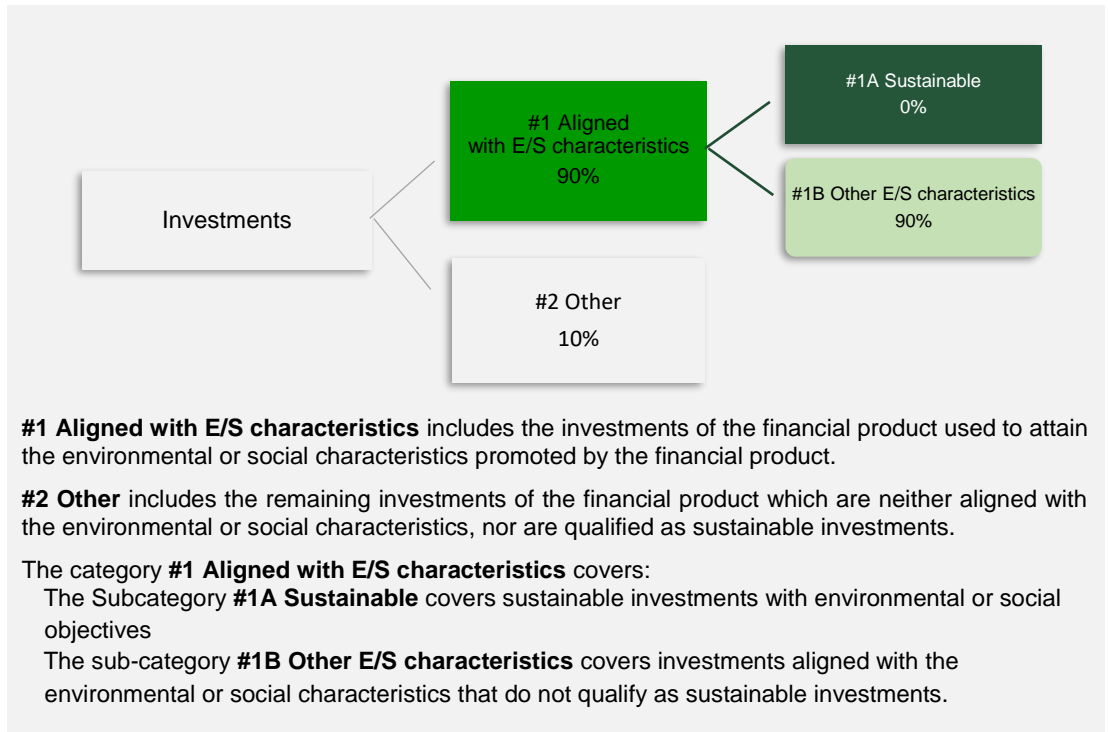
Investments

#1 Aligned with E/S characteristics
90%

#1A Sustainable
0%

#1B Other E/S characteristics
90%

#2 Other
10%

**#1 Aligned with E/S characteristics** includes the investments of the financial product used to attain the environmental or social characteristics promoted by the financial product.

**#2 Other** includes the remaining investments of the financial product which are neither aligned with the environmental or social characteristics, nor are qualified as sustainable investments.

The category **#1 Aligned with E/S characteristics** covers:
The Subcategory **#1A Sustainable** covers sustainable investments with environmental or social objectives
The sub-category **#1B Other E/S characteristics** covers investments aligned with the environmental or social characteristics that do not qualify as sustainable investments.